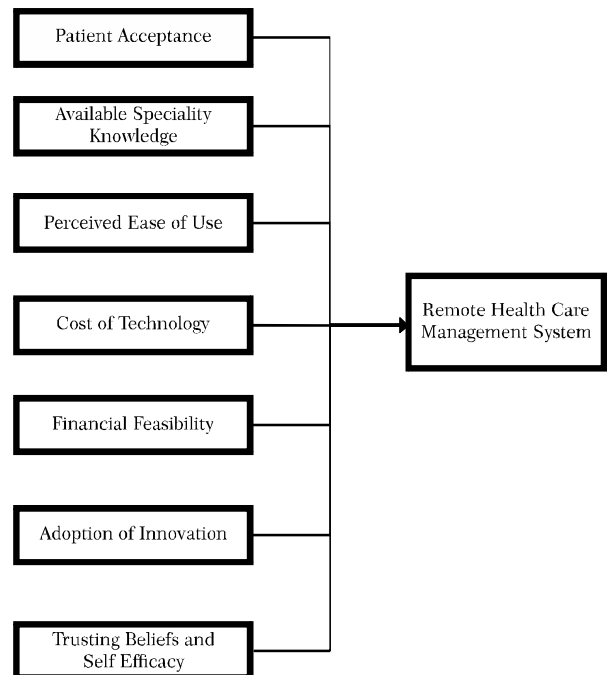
Patient Acceptance

Available Speciality Knowledge

Perceived Ease of Use

Cost of Technology

Financial Feasibility

Adoption of Innovation

Trusting Beliefs and Self Efficacy

Remote Health Care Management System